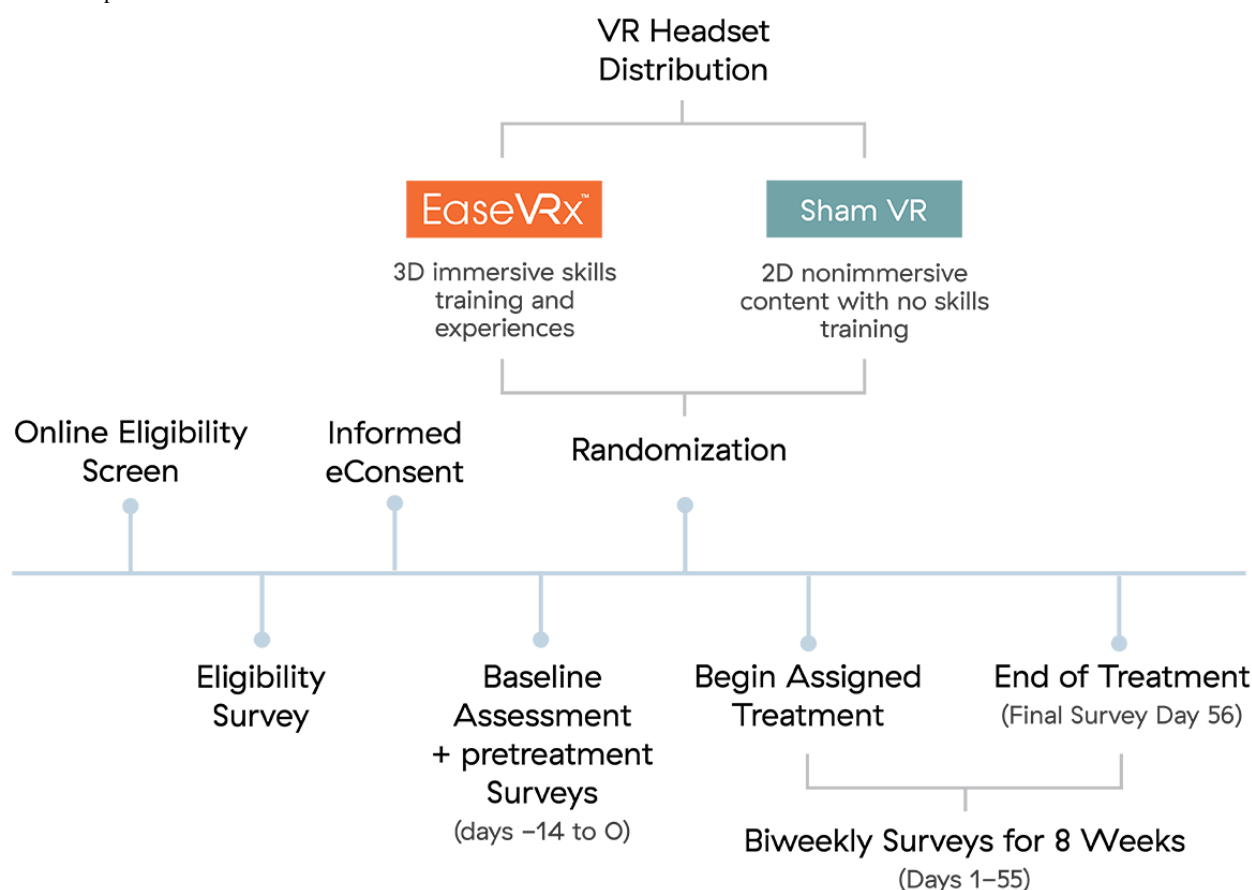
VR Headset Distribution

EaseVRx™

3D immersive skills training and experiences

Sham VR

2D nonimmersive content with no skills training

Online Eligibility Screen

Informed eConsent

Randomization

Eligibility Survey

Baseline Assessment + pretreatment Surveys (days −14 to 0)

Begin Assigned Treatment

End of Treatment (Final Survey Day 56)

Biweekly Surveys for 8 Weeks (Days 1–55)